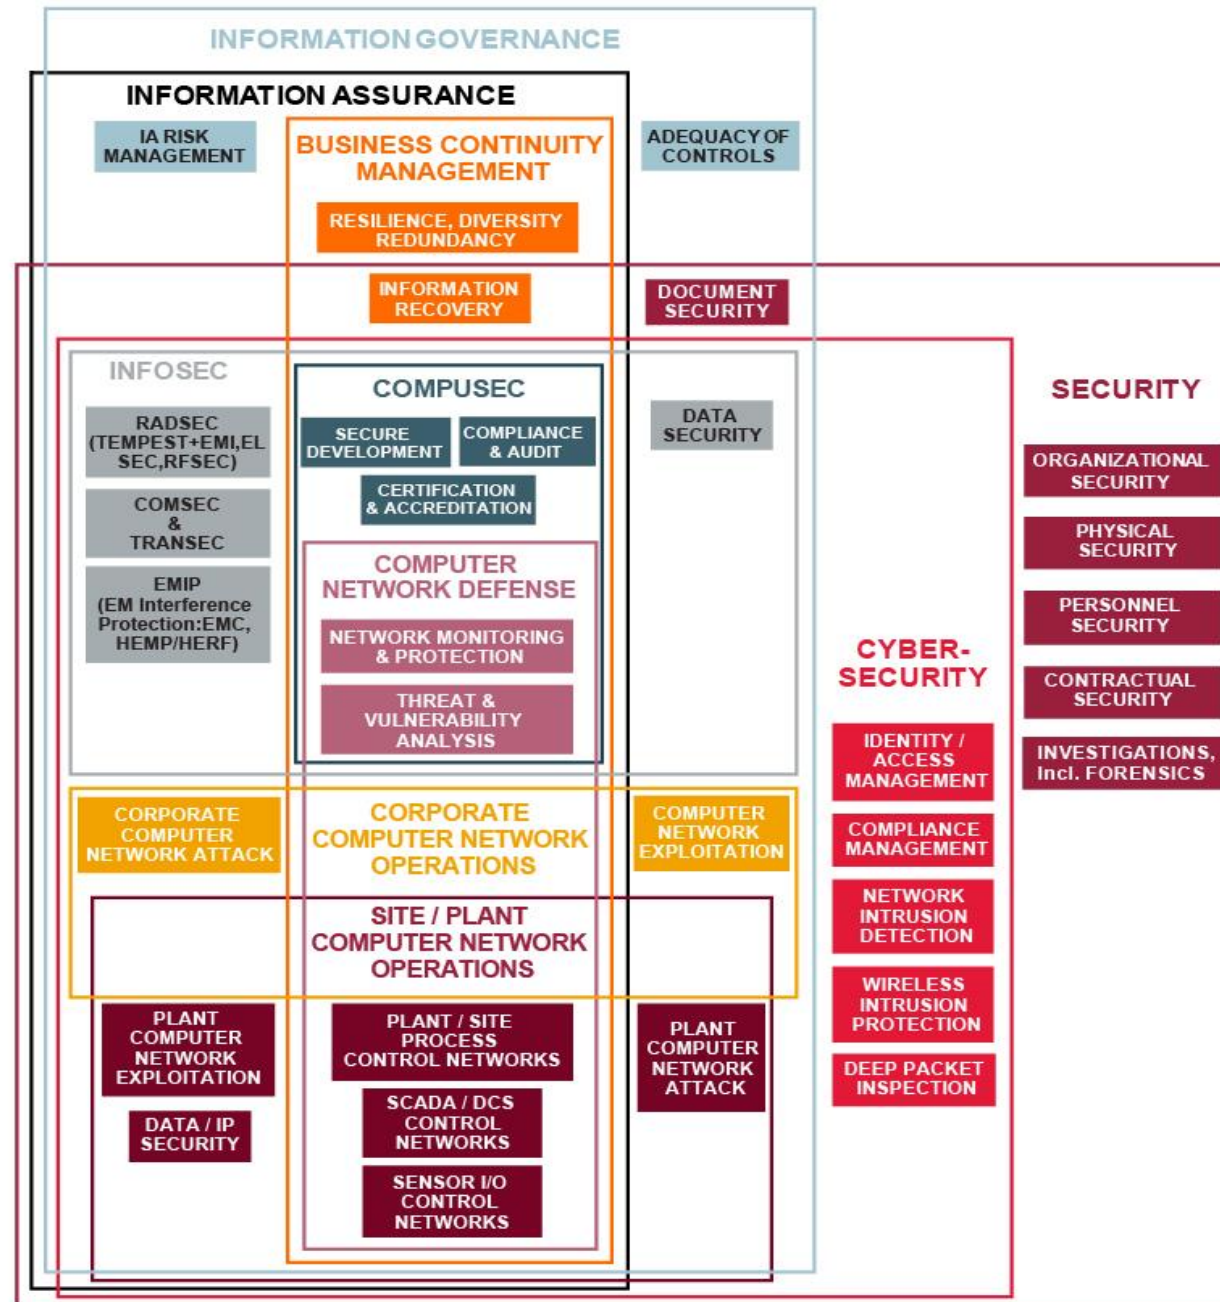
INFORMATION GOVERNANCE

INFORMATION ASSURANCE

IA RISK MANAGEMENT

BUSINESS CONTINUITY MANAGEMENT

RESILIENCE, DIVERSITY REDUNDANCY

ADEQUACY OF CONTROLS

INFORMATION RECOVERY

DOCUMENT SECURITY

INFOSEC

RADSEC (TEMPEST+EMI,EL SEC,RFSEC)

COMSEC & TRANSEC

EMIP (EM Interference Protection:EMC, HEMP/HERF)

COMPUSEC

SECURE DEVELOPMENT

COMPLIANCE & AUDIT

CERTIFICATION & ACCREDITATION

COMPUTER NETWORK DEFENSE

NETWORK MONITORING & PROTECTION

THREAT & VULNERABILITY ANALYSIS

DATA SECURITY

SECURITY

ORGANIZATIONAL SECURITY

PHYSICAL SECURITY

PERSONNEL SECURITY

CONTRACTUAL SECURITY

INVESTIGATIONS, Incl. FORENSICS

CYBER-SECURITY

IDENTITY / ACCESS MANAGEMENT

COMPLIANCE MANAGEMENT

NETWORK INTRUSION DETECTION

WIRELESS INTRUSION PROTECTION

DEEP PACKET INSPECTION

CORPORATE COMPUTER NETWORK ATTACK

CORPORATE COMPUTER NETWORK OPERATIONS

COMPUTER NETWORK EXPLOITATION

SITE / PLANT COMPUTER NETWORK OPERATIONS

PLANT COMPUTER NETWORK EXPLOITATION

DATA / IP SECURITY

PLANT / SITE PROCESS CONTROL NETWORKS

SCADA / DCS CONTROL NETWORKS

SENSOR I/O CONTROL NETWORKS

PLANT COMPUTER NETWORK ATTACK